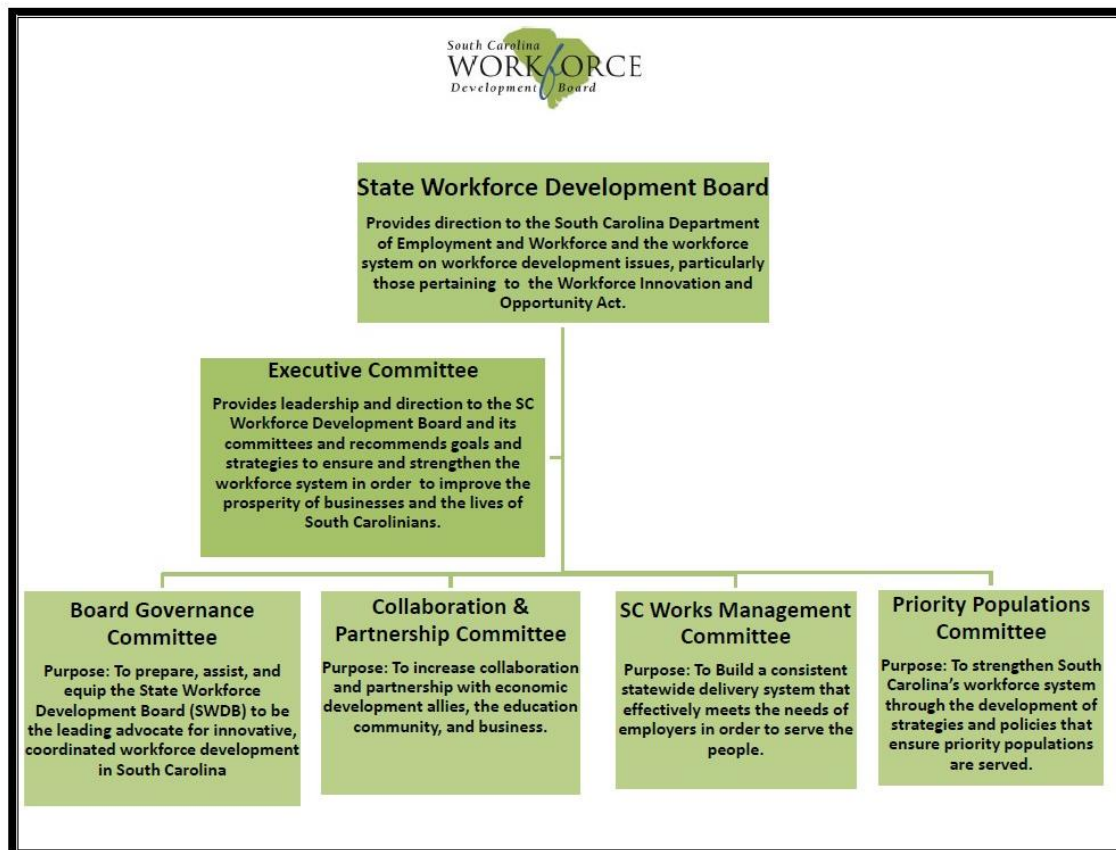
South Carolina
WORKFORCE
Development Board

State Workforce Development Board

Provides direction to the South Carolina Department of Employment and Workforce and the workforce system on workforce development issues, particularly those pertaining to the Workforce Innovation and Opportunity Act.

Executive Committee

Provides leadership and direction to the SC Workforce Development Board and its committees and recommends goals and strategies to ensure and strengthen the workforce system in order to improve the prosperity of businesses and the lives of South Carolinians.

Board Governance Committee

Purpose: To prepare, assist, and equip the State Workforce Development Board (SWDB) to be the leading advocate for innovative, coordinated workforce development in South Carolina

Collaboration & Partnership Committee

Purpose: To increase collaboration and partnership with economic development allies, the education community, and business.

SC Works Management Committee

Purpose: To Build a consistent statewide delivery system that effectively meets the needs of employers in order to serve the people.

Priority Populations Committee

Purpose: To strengthen South Carolina's workforce system through the development of strategies and policies that ensure priority populations are served.